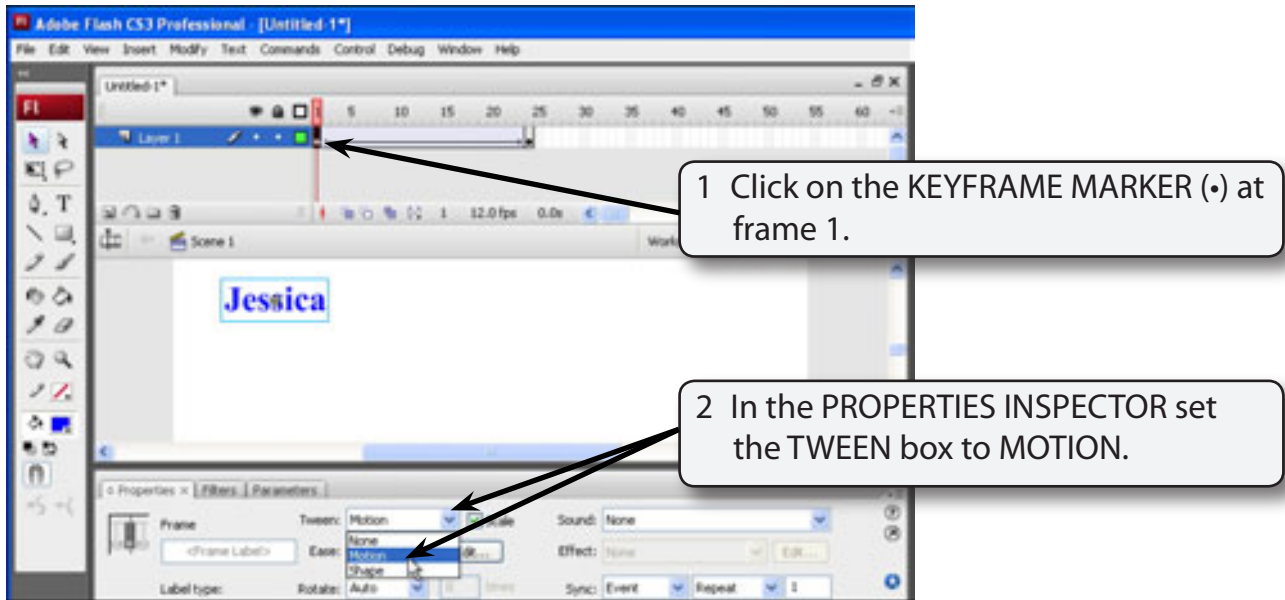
Adobe Flash CS3 Professional - [Untitled-1*]

File Edit View Insert Modify Text Commands Control Debug Window Help

Untitled-1*

Layer 1

5 10 15 20 25 30 35 40 45 50 55 60

1 12.0 fps 0.0s

Scene 1

Jessica

1 Click on the KEYFRAME MARKER (•) at frame 1.

2 In the PROPERTIES INSPECTOR set the TWEEN box to MOTION.

Properties × Filters Parameters

Frame

<Frame Label>

Label type:

Tween: Motion

Scale

Ease:

None
Motion
Shape

Rotate: Auto

Sound: None

Effect: None

Sync: Event

Repeat

1